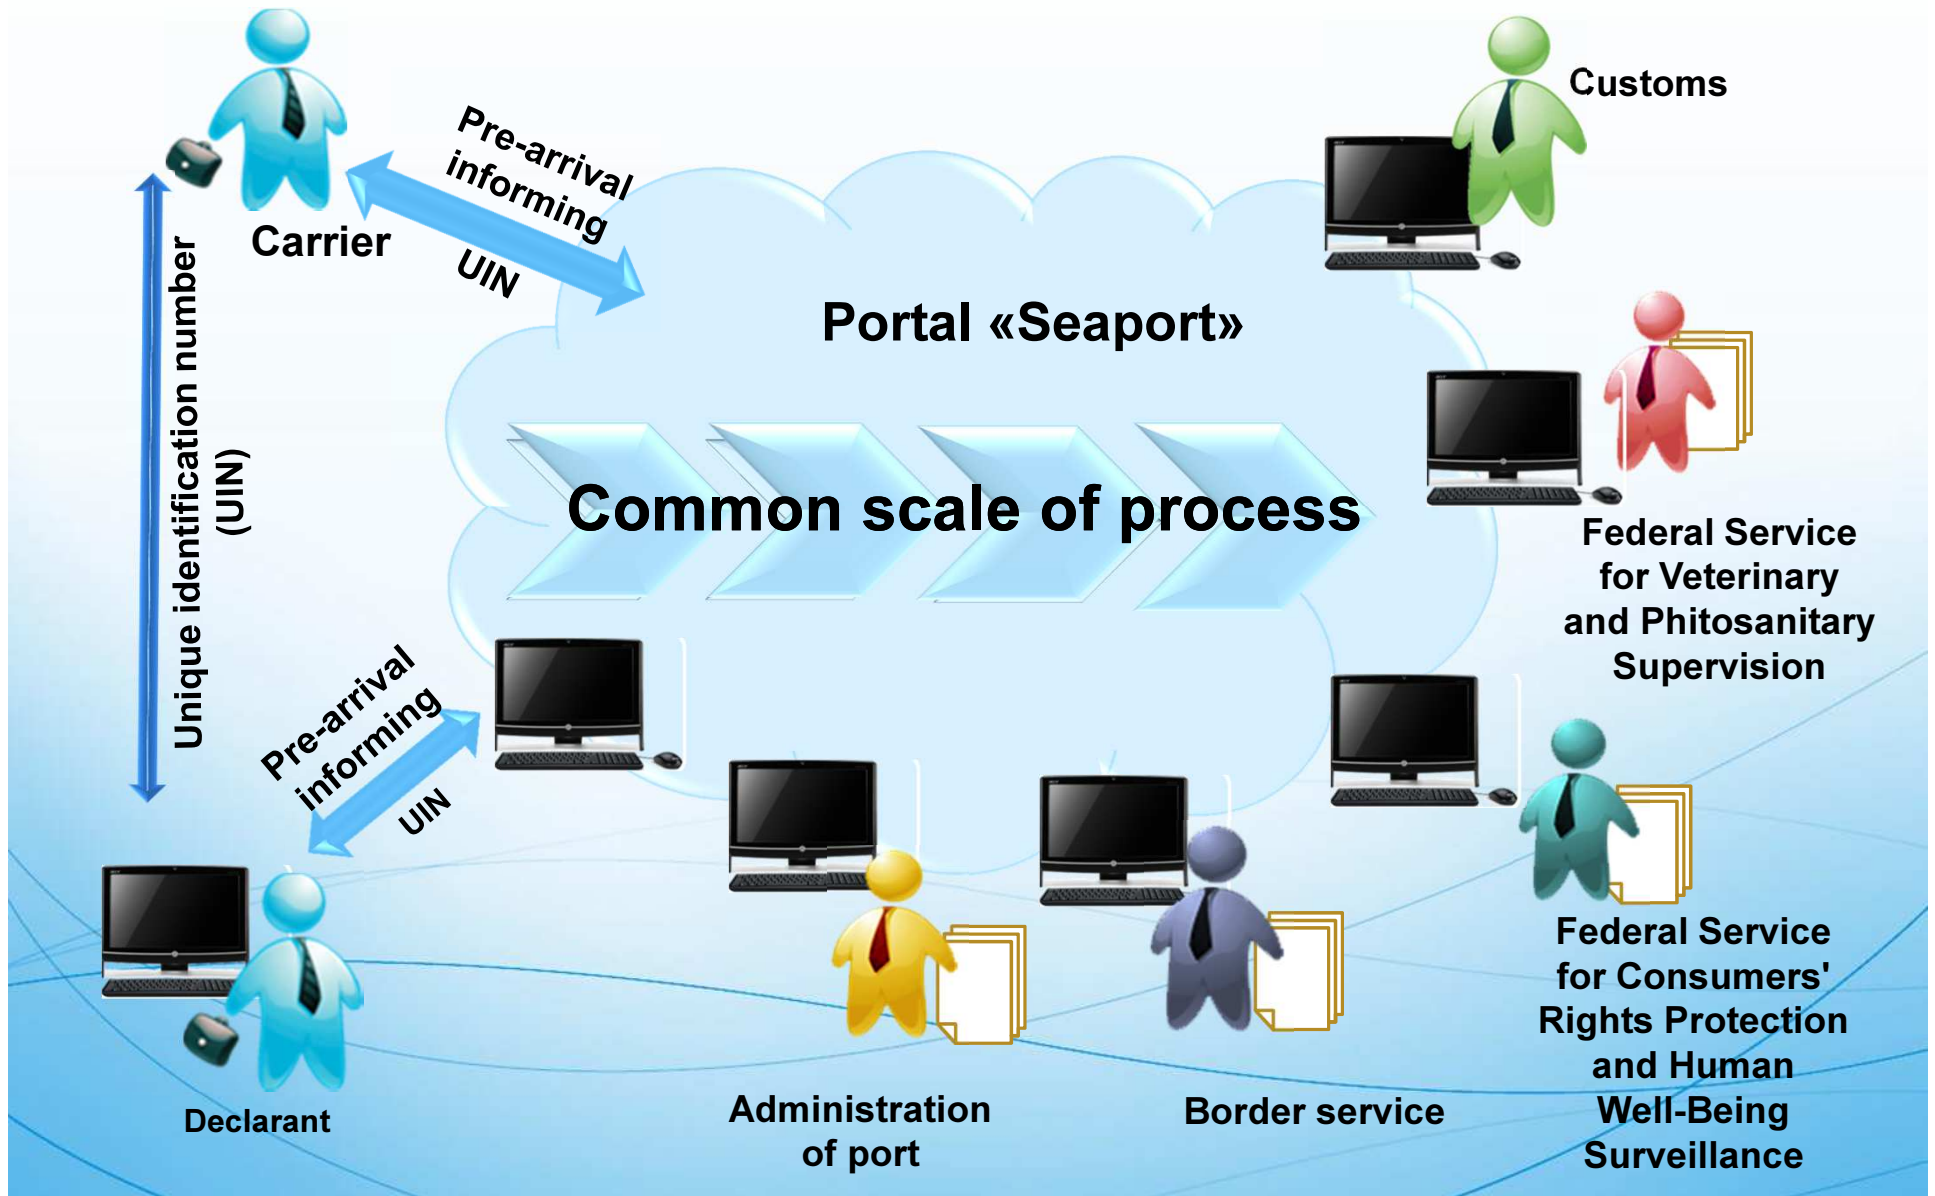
Carrier

Pre-arrival informing

UIN

Customs

Portal «Seaport»

Unique identification number (UIN)

Common scale of process

Federal Service for Veterinary and Phitosanitary Supervision

Pre-arrival informing

UIN

Declarant

Administration of port

Border service

Federal Service for Consumers' Rights Protection and Human Well-Being Surveillance